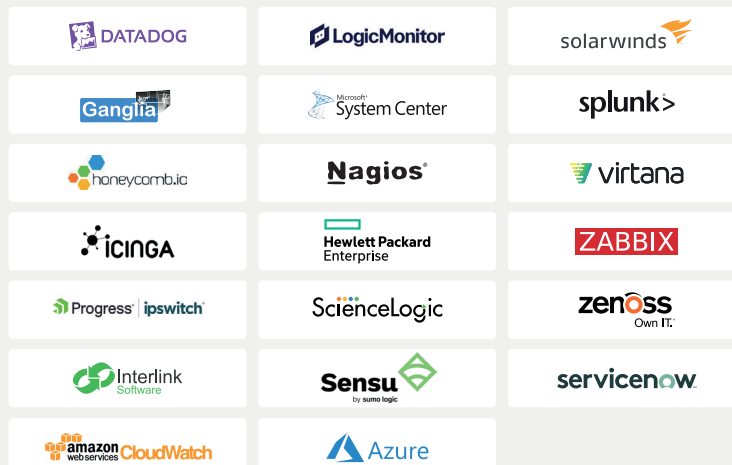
DATADOG

LogicMonitor

solarwinds

Ganglia

Microsoft System Center

splunk>

honeycomb.io

Nagios®

virtana

iCINGA

Hewlett Packard Enterprise

ZABBIX

Progress | ipswitch

ScienceLogic

zenoss Own IT.

Interlink Software

Sensu by sumo logic

servicenow.

amazon web services CloudWatch

Azure